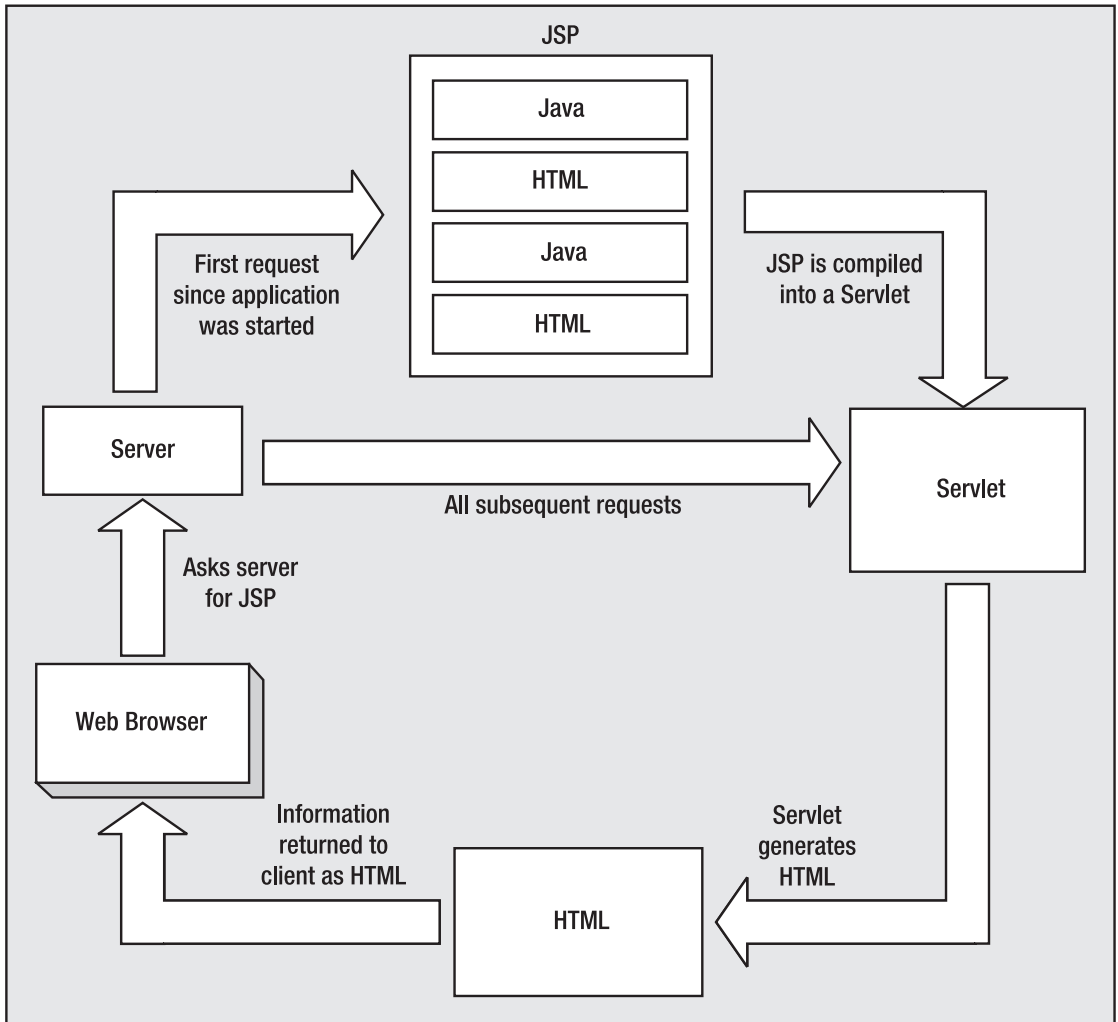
JSP

Java

HTML

Java

HTML

First request since application was started

JSP is compiled into a Servlet

Server

All subsequent requests

Servlet

Asks server for JSP

Web Browser

Information returned to client as HTML

Servlet generates HTML

HTML